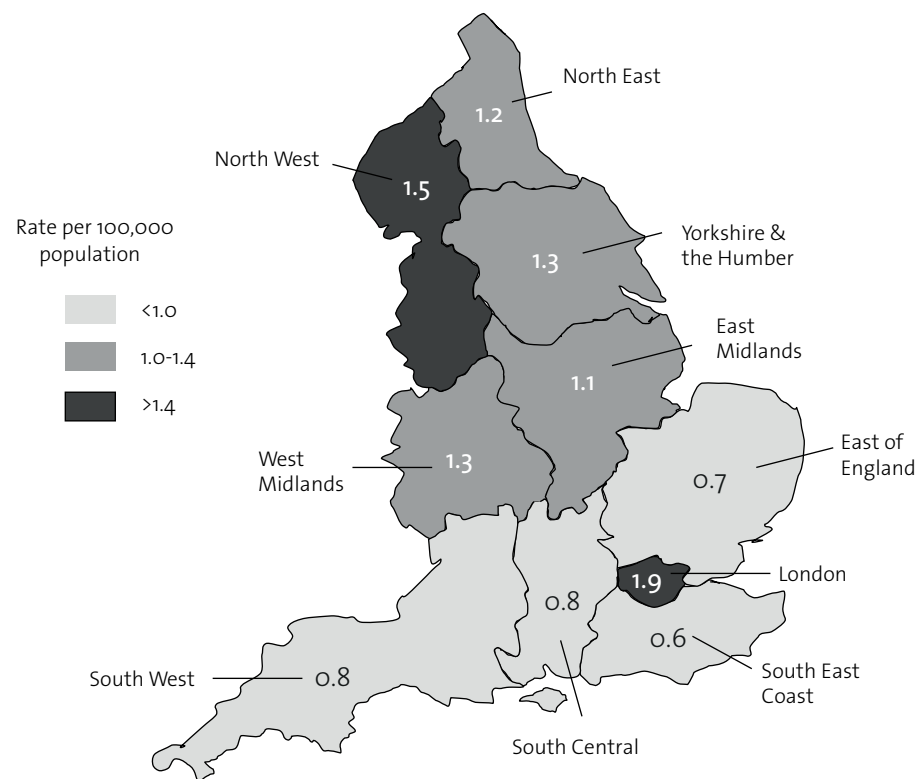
North East
1.2
North West
1.5
Rate per 100,000 population
<1.0
1.0-1.4
>1.4
Yorkshire & the Humber
1.3
East Midlands
1.1
West Midlands
1.3
East of England
0.7
London
1.9
0.8
0.6
South East Coast
South West
0.8
South Central